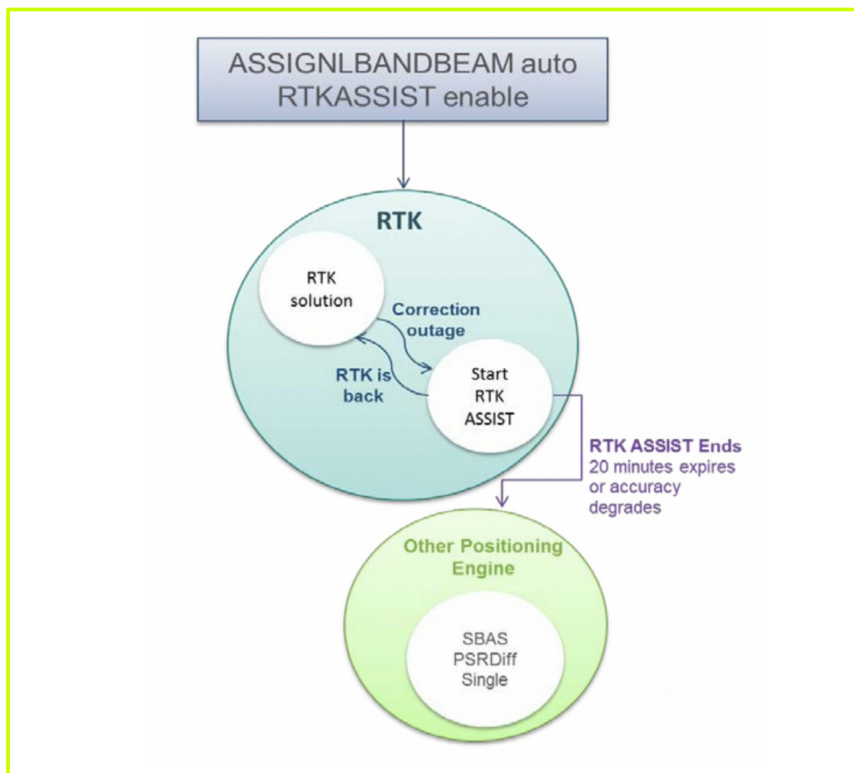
ASSIGNLBANDBEAM auto
RTKASSIST enable

RTK

RTK solution

Correction outage

RTK is back

Start RTK ASSIST

RTK ASSIST Ends
20 minutes expires or accuracy degrades

Other Positioning Engine

SBAS
PSRDiff
Single